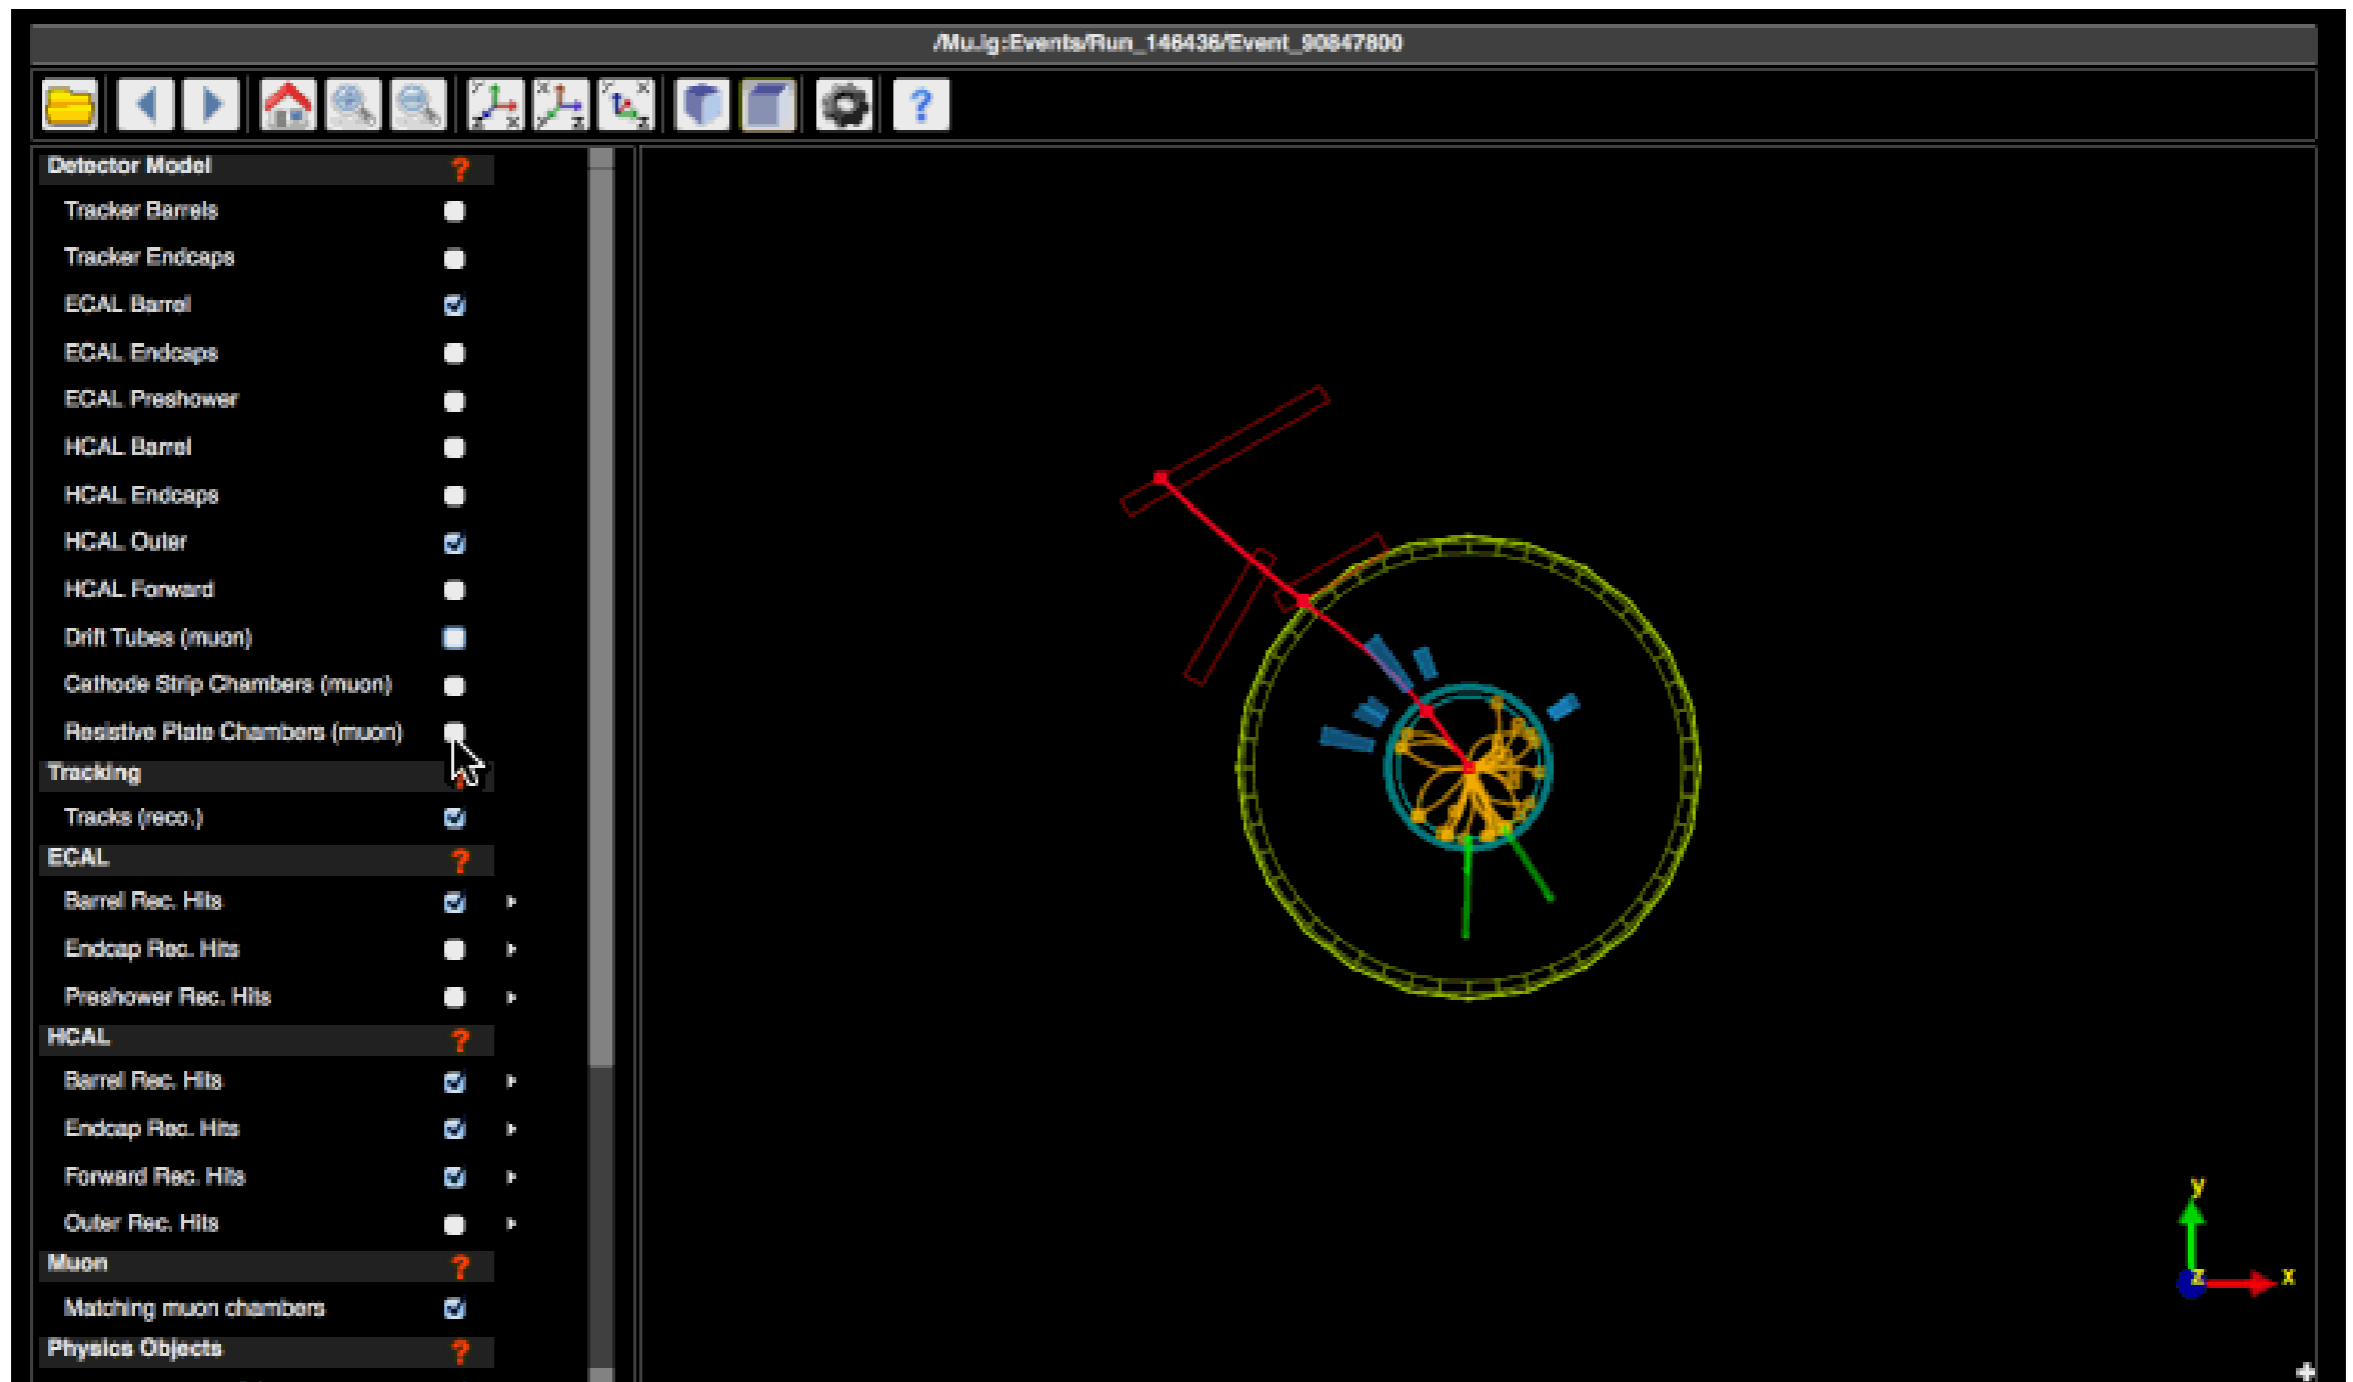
/Mu.ig:Events/Run_146436/Event_90847800

Detector Model ?
Tracker Barrels
Tracker Endcaps
ECAL Barrel
ECAL Endcaps
ECAL Preshower
HCAL Barrel
HCAL Endcaps
HCAL Outer
HCAL Forward
Drift Tubes (muon)
Cathode Strip Chambers (muon)
Resistive Plate Chambers (muon)
Tracking
Tracks (reco.)
ECAL ?
Barrel Rec. Hits
Endcap Rec. Hits
Preshower Rec. Hits
HCAL ?
Barrel Rec. Hits
Endcap Rec. Hits
Forward Rec. Hits
Outer Rec. Hits
Muon ?
Matching muon chambers
Physics Objects ?

y
z
x